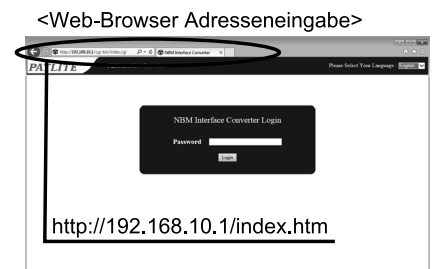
<Web-Browser Adresseneingabe>

http://192.168.10.1/cgi-bin/index.cgi

NBM Interface Converter

PATLITE

Please Select Your Language English

NBM Interface Converter Login

Password

Login

http://192.168.10.1/index.htm